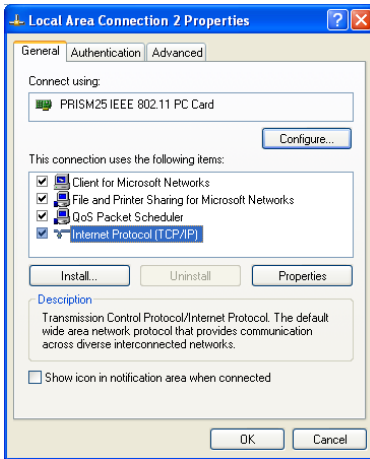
Local Area Connection 2 Properties

General | Authentication | Advanced

Connect using:

PRISM25 IEEE 802.11 PC Card

Configure...

This connection uses the following items:

Client for Microsoft Networks
File and Printer Sharing for Microsoft Networks
QoS Packet Scheduler
Internet Protocol (TCP/IP)

Install... | Uninstall | Properties

Description

Transmission Control Protocol/Internet Protocol. The default wide area network protocol that provides communication across diverse interconnected networks.

Show icon in notification area when connected

OK | Cancel